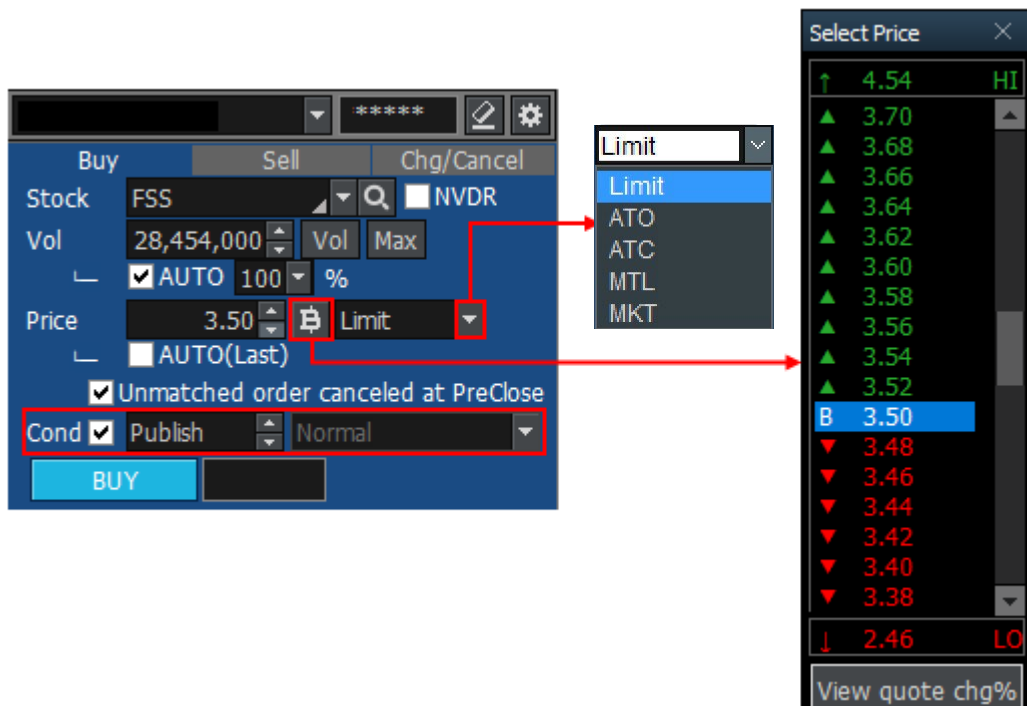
*****

Buy Sell Chg/Cancel

Stock FSS NVDR

Vol 28,454,000 Vol Max

AUTO 100 %

Price 3.50 ฿ Limit

AUTO(Last)

Unmatched order canceled at PreClose

Cond Publish Normal

BUY

Limit

Limit
ATO
ATC
MTL
MKT

Select Price

4.54 HI
3.70
3.68
3.66
3.64
3.62
3.60
3.58
3.56
3.54
3.52
B 3.50
3.48
3.46
3.44
3.42
3.40
3.38
2.46 LO

View quote chg%